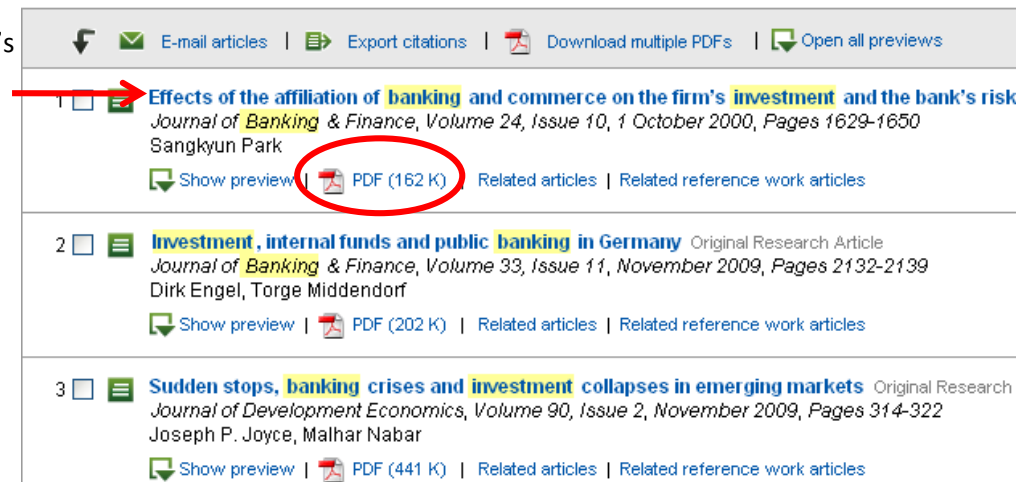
's

E-mail articles | Export citations | Download multiple PDFs | Open all previews

1 Effects of the affiliation of banking and commerce on the firm's investment and the bank's risk
Journal of Banking & Finance, Volume 24, Issue 10, 1 October 2000, Pages 1629-1650
Sangkyun Park
Show preview | PDF (162 K) | Related articles | Related reference work articles

2 Investment, internal funds and public banking in Germany Original Research Article
Journal of Banking & Finance, Volume 33, Issue 11, November 2009, Pages 2132-2139
Dirk Engel, Torge Middendorf
Show preview | PDF (202 K) | Related articles | Related reference work articles

3 Sudden stops, banking crises and investment collapses in emerging markets Original Research
Journal of Development Economics, Volume 90, Issue 2, November 2009, Pages 314-322
Joseph P. Joyce, Malhar Nabar
Show preview | PDF (441 K) | Related articles | Related reference work articles